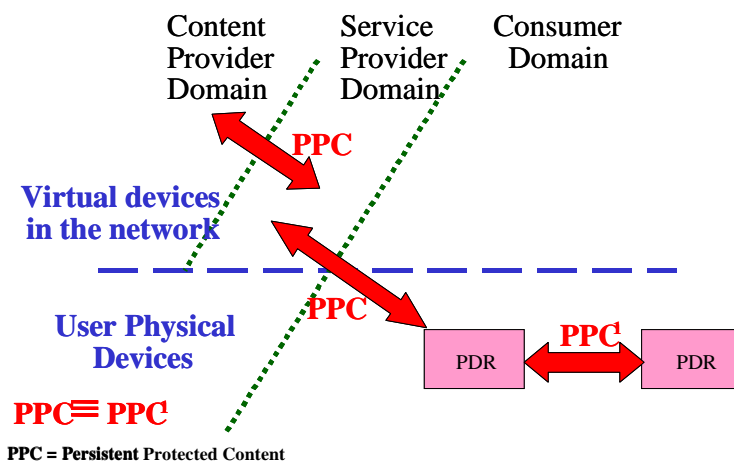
Content Provider Domain

Service Provider Domain

Consumer Domain

PPC

Virtual devices in the network

PPC

User Physical Devices

PDR

$PPC^1$

PDR

$PPC \equiv PPC^1$

PPC = Persistent Protected Content